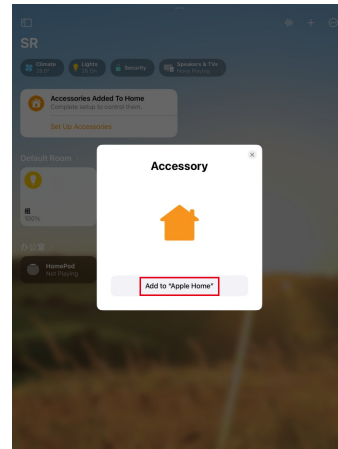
SR

Climate 
Lights 
Security
Speakers & TVs
None Playing

Accessories Added To Home
Complete setup to control them.
Set Up Accessories

Default Room

100%

HomePod
Not Playing

Accessory

Add to "Apple Home"